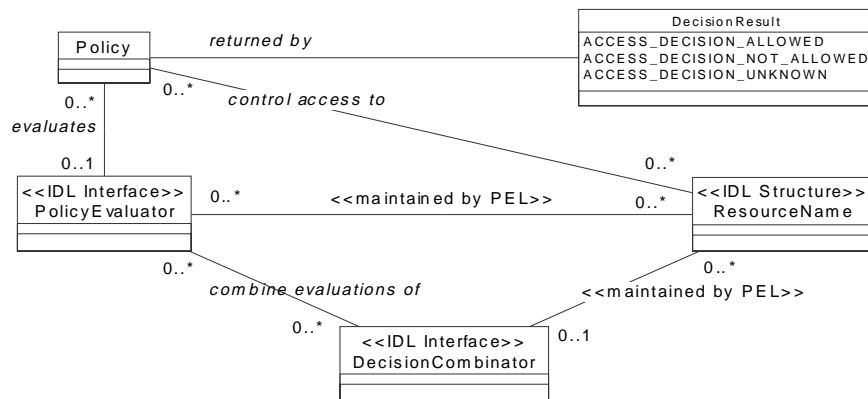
Policy

returned by

DecisionResult
ACCESS_DECISION_ALLOWED
ACCESS_DECISION_NOT_ALLOWED
ACCESS_DECISION_UNKNOWN

0..*
0..*
control access to
evaluates
0..1
0..*

<<IDL Interface>>
PolicyEvaluator

0..*
<<maintained by PEL>>
0..*

<<IDL Structure>>
ResourceName

0..*
0..*
combine evaluations of
<<maintained by PEL>>
0..*
0..1

<<IDL Interface>>
DecisionCombinator